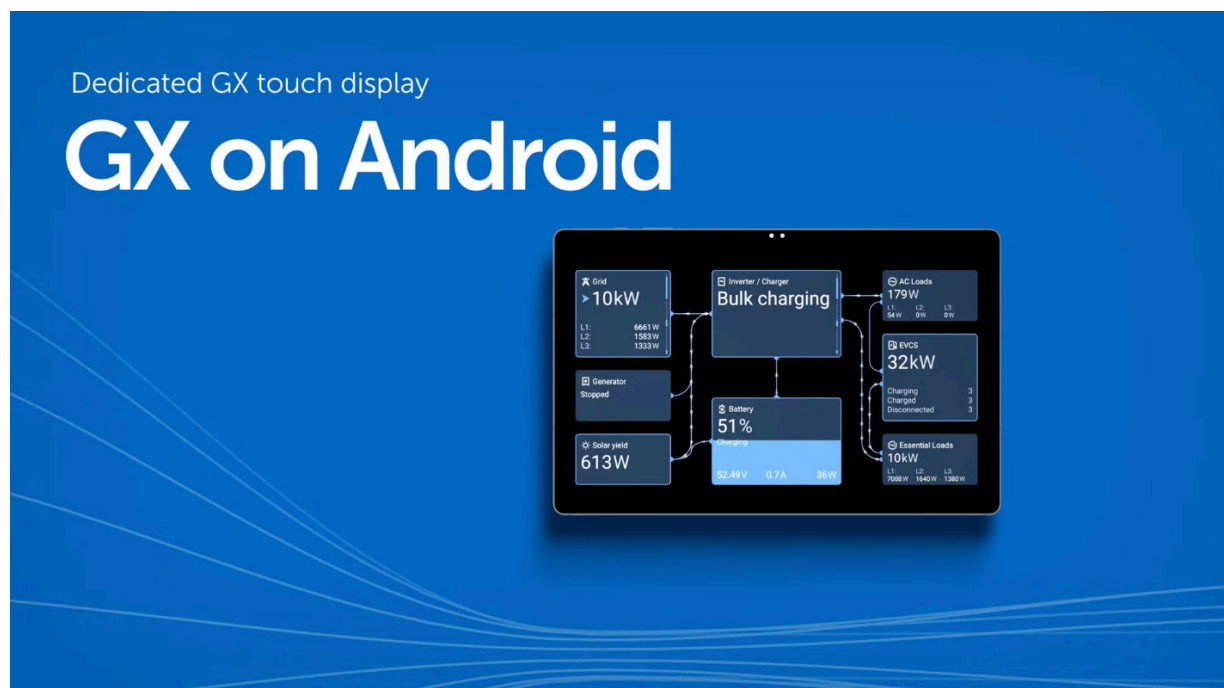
Dedicated GX touch display

GX on Android

Grid
10kW
L1: 6661 W
L2: 1583 W
L3: 1333 W

Inverter / Charger
Bulk charging

AC Loads
179W
L1: 54 W
L2: 0 W
L3: 0 W

EVCS
32kW
Charging 3
Charged 3
Disconnected 3

Generator
Stopped

Battery
51%
Charging
52.49V 0.7A 36W

Solar yield
613W

Essential Loads
10kW
L1: 7008 W
L2: 1640 W
L3: 1380 W